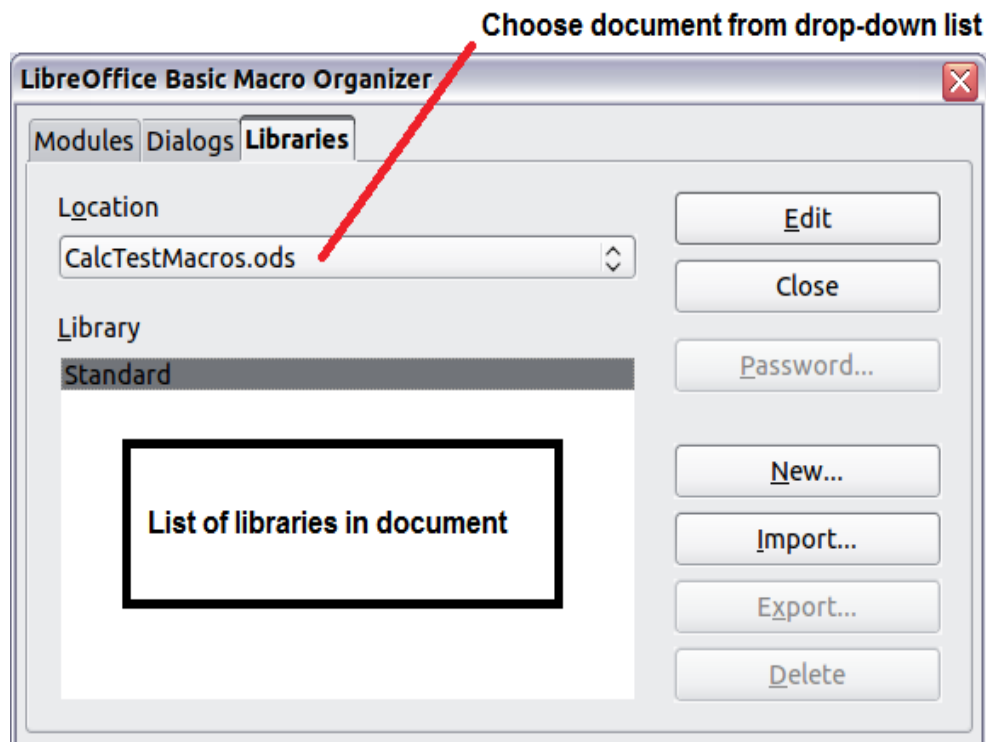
Choose document from drop-down list

LibreOffice Basic Macro Organizer

Modules Dialogs Libraries

Location

CalcTestMacros.ods

Library

Standard

List of libraries in document

Edit

Close

Password...

New...

Import...

Export...

Delete